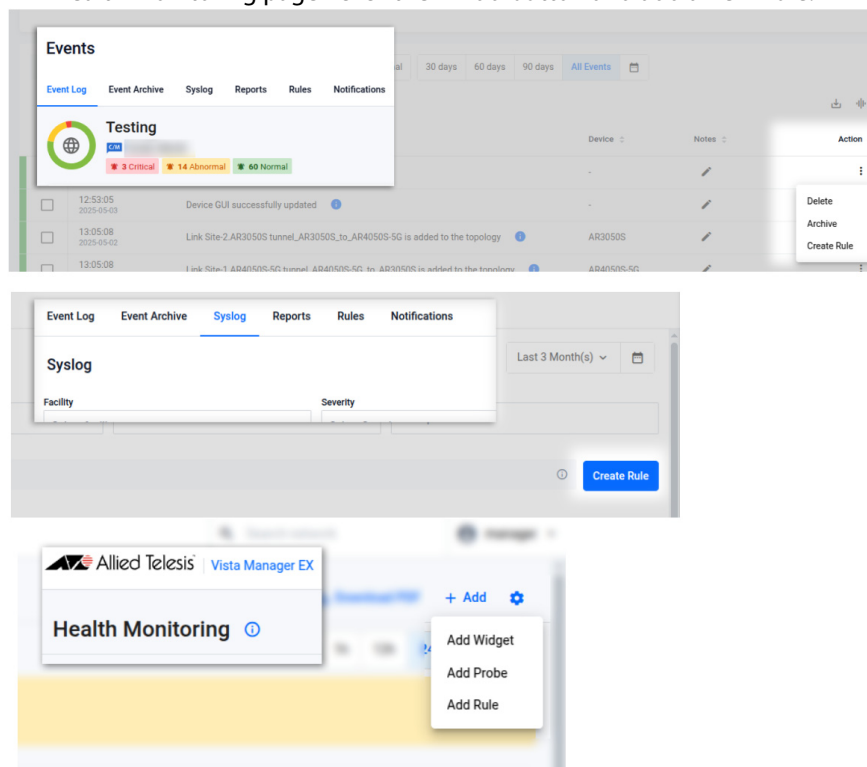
Events

Event Log Event Archive Syslog Reports Rules Notifications

Testing

C/M

3 Critical 14 Abnormal 60 Normal

al 30 days 60 days 90 days All Events

Device Notes Action

12:53:05 2025-05-03 Device GUI successfully updated -

13:05:08 2025-05-02 Link Site-2.AR3050S tunnel_AR3050S_to_AR4050S-5G is added to the topology AR3050S

13:05:08 Link Site-1.AR4050S-5G tunnel_AR4050S-5G_to_AR3050S is added to the topology AR4050S-5G

Delete
Archive
Create Rule

Event Log Event Archive Syslog Reports Rules Notifications

Syslog

Facility Severity

Last 3 Month(s)

Create Rule

Allied Telesis | Vista Manager EX

Health Monitoring

+ Add

Add Widget
Add Probe
Add Rule